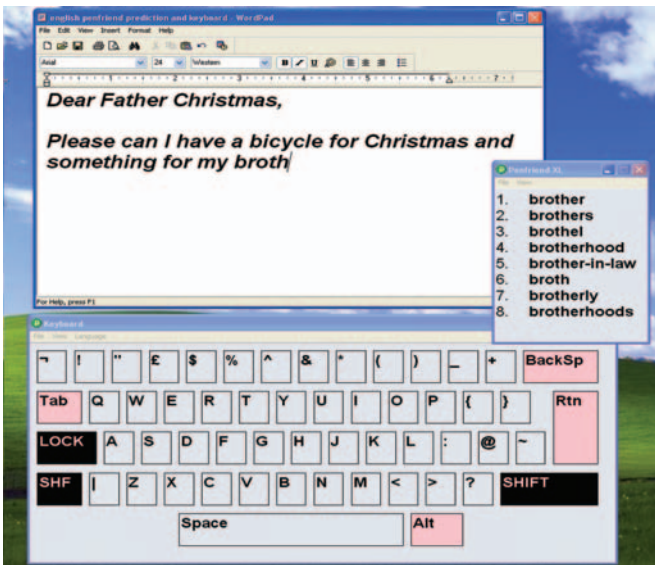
english penfriend prediction and keyboard - WordPad

File Edit View Insert Format Help

Arial 24 Western

Dear Father Christmas,

Please can I have a bicycle for Christmas and something for my broth

For Help, press F1

Penfriend XL

File View

1. brother
2. brothers
3. brothel
4. brotherhood
5. brother-in-law
6. broth
7. brotherly
8. brotherhoods

Keyboard

File View Language

¬ ! " £ $ % ^ & * ( ) _ + BackSp

Tab Q W E R T Y U I O P { } Rtn

LOCK A S D F G H J K L : @ ~

SHF | Z X C V B N M < > ? SHIFT

Space Alt